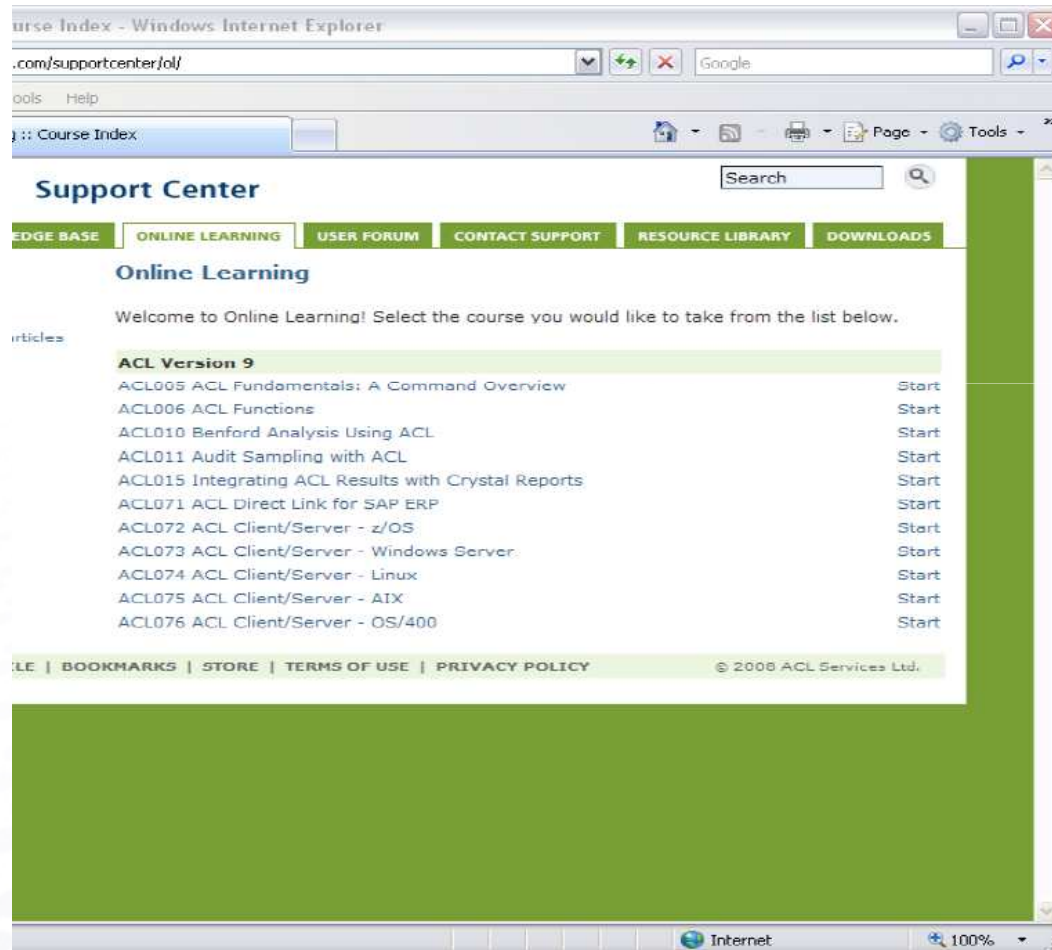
urse Index - Windows Internet Explorer

.com/supportcenter/ol/

Google

ools Help

:: Course Index

Page Tools

Support Center

Search

EDGE BASE | ONLINE LEARNING | USER FORUM | CONTACT SUPPORT | RESOURCE LIBRARY | DOWNLOADS

Online Learning

Welcome to Online Learning! Select the course you would like to take from the list below.

rticles

ACL Version 9

| | |
|---|---|
| ACL005 ACL Fundamentals: A Command Overview | Start |
| ACL006 ACL Functions | Start |
| ACL010 Benford Analysis Using ACL | Start |
| ACL011 Audit Sampling with ACL | Start |
| ACL015 Integrating ACL Results with Crystal Reports | Start |
| ACL071 ACL Direct Link for SAP ERP | Start |
| ACL072 ACL Client/Server - z/OS | Start |
| ACL073 ACL Client/Server - Windows Server | Start |
| ACL074 ACL Client/Server - Linux | Start |
| ACL075 ACL Client/Server - AIX | Start |
| ACL076 ACL Client/Server - OS/400 | Start |

LE | BOOKMARKS | STORE | TERMS OF USE | PRIVACY POLICY

© 2008 ACL Services Ltd.

Internet

100%